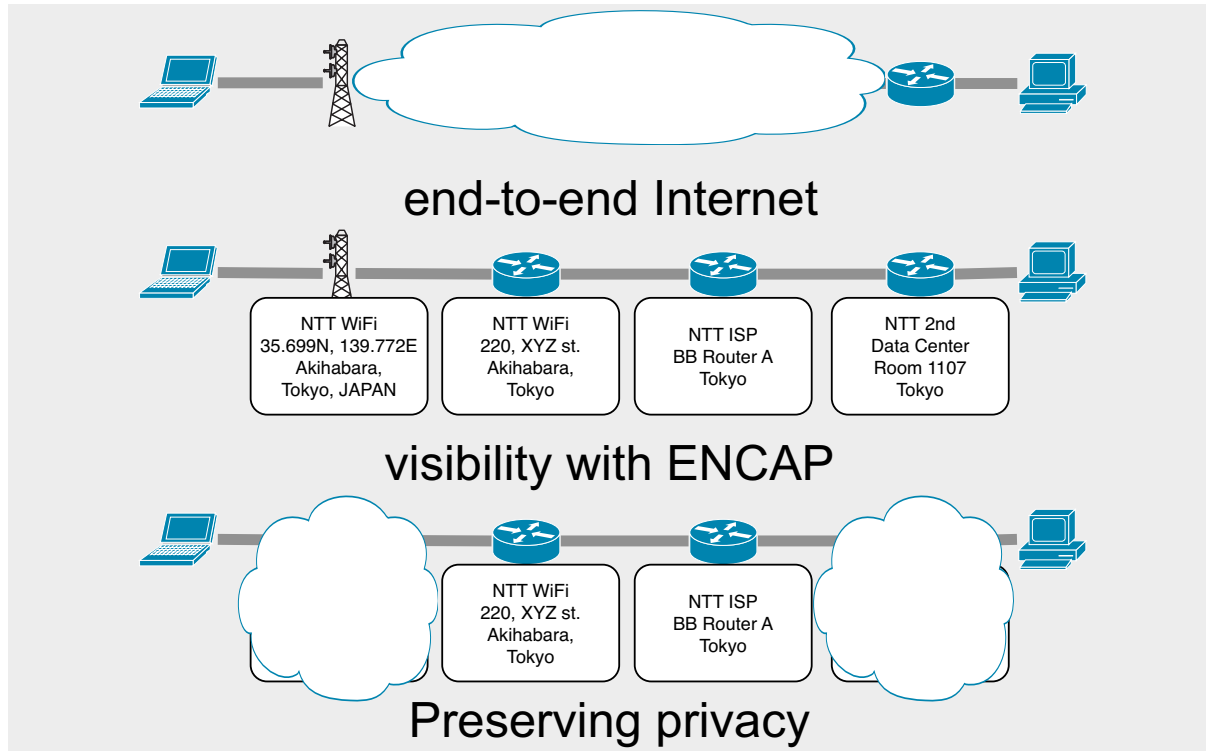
end-to-end Internet

NTT WiFi
35.699N, 139.772E
Akihabara,
Tokyo, JAPAN

NTT WiFi
220, XYZ st.
Akihabara,
Tokyo

NTT ISP
BB Router A
Tokyo

NTT 2nd
Data Center
Room 1107
Tokyo

visibility with ENCAP

NTT WiFi
220, XYZ st.
Akihabara,
Tokyo

NTT ISP
BB Router A
Tokyo

Preserving privacy